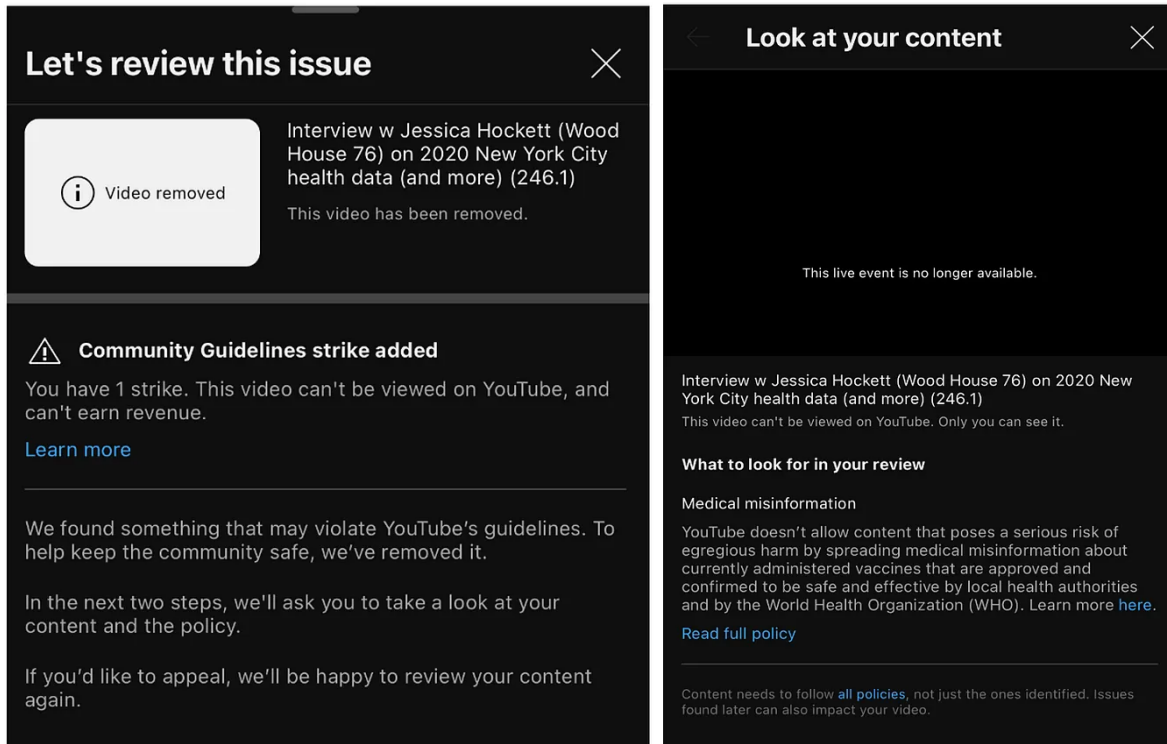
Let's review this issue

Video removed

Interview w Jessica Hockett (Wood House 76) on 2020 New York City health data (and more) (246.1)

This video has been removed.

Community Guidelines strike added

You have 1 strike. This video can't be viewed on YouTube, and can't earn revenue.

Learn more

We found something that may violate YouTube's guidelines. To help keep the community safe, we've removed it.

In the next two steps, we'll ask you to take a look at your content and the policy.

If you'd like to appeal, we'll be happy to review your content again.

Look at your content

This live event is no longer available.

Interview w Jessica Hockett (Wood House 76) on 2020 New York City health data (and more) (246.1)

This video can't be viewed on YouTube. Only you can see it.

What to look for in your review

Medical misinformation

YouTube doesn't allow content that poses a serious risk of egregious harm by spreading medical misinformation about currently administered vaccines that are approved and confirmed to be safe and effective by local health authorities and by the World Health Organization (WHO). Learn more here.

Read full policy

Content needs to follow all policies, not just the ones identified. Issues found later can also impact your video.